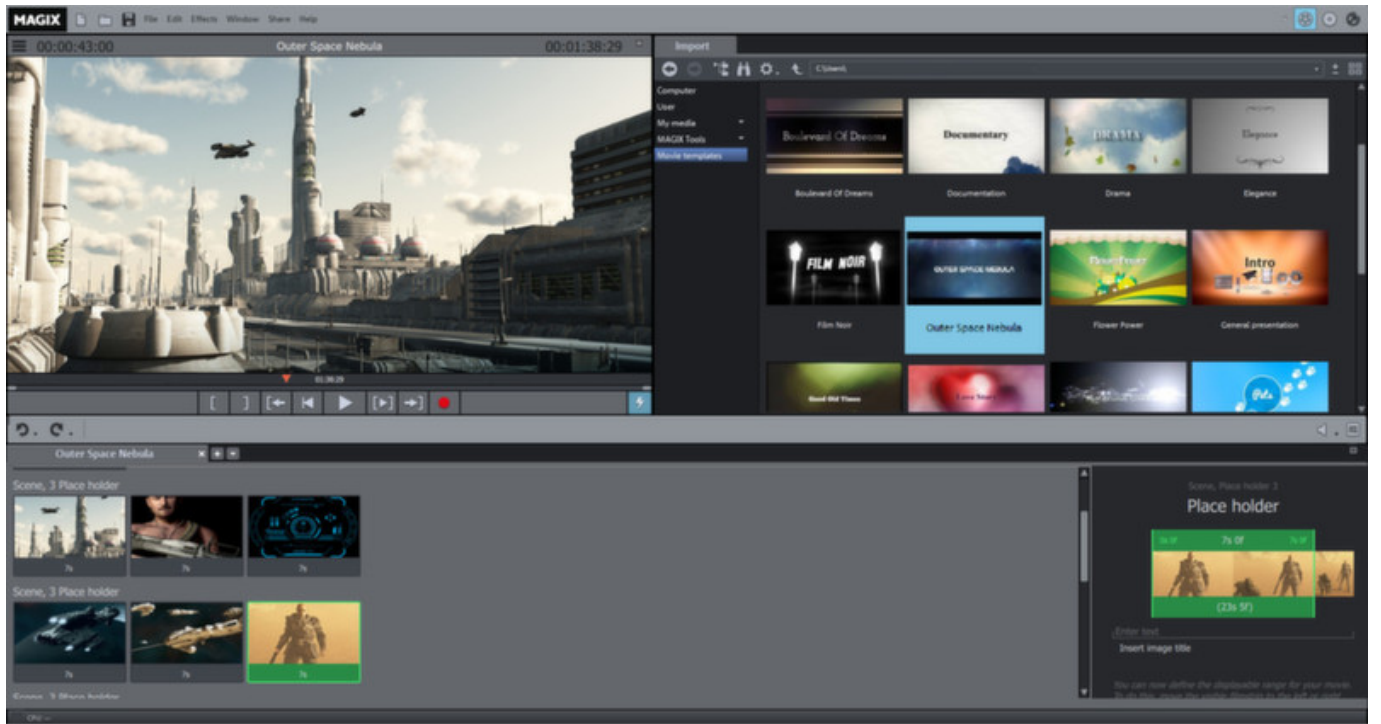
MAGIX File Edit Effects Window Share Help

00:00:43:00 Outer Space Nebula 00:01:38:29

Import

C:\Users\

Computer
User
My media
MAGIX Tools
Movie templates

Boulevard Of Dreams
Boulevard Of Dreams

Documentary
Documentation

DRAMA
Drama

Elegance
Elegance

FILM NOIR
Film Noir

OUTER SPACE NEBULA
Outer Space Nebula

Flower Power
Flower Power

Intro
General presentation

Good Old Times

Love Story

01:38:29

Outer Space Nebula

Scene, 3 Place holder

7s 7s 7s

Scene, 3 Place holder

7s 7s 7s

Scene, 3 Place holder

Scene, Place holder 3

Place holder

7s 0f

(23s 5f)

Enter text

Insert image title

You can now define the displayable range for your movie. To do this, move the green markers to the left or right.